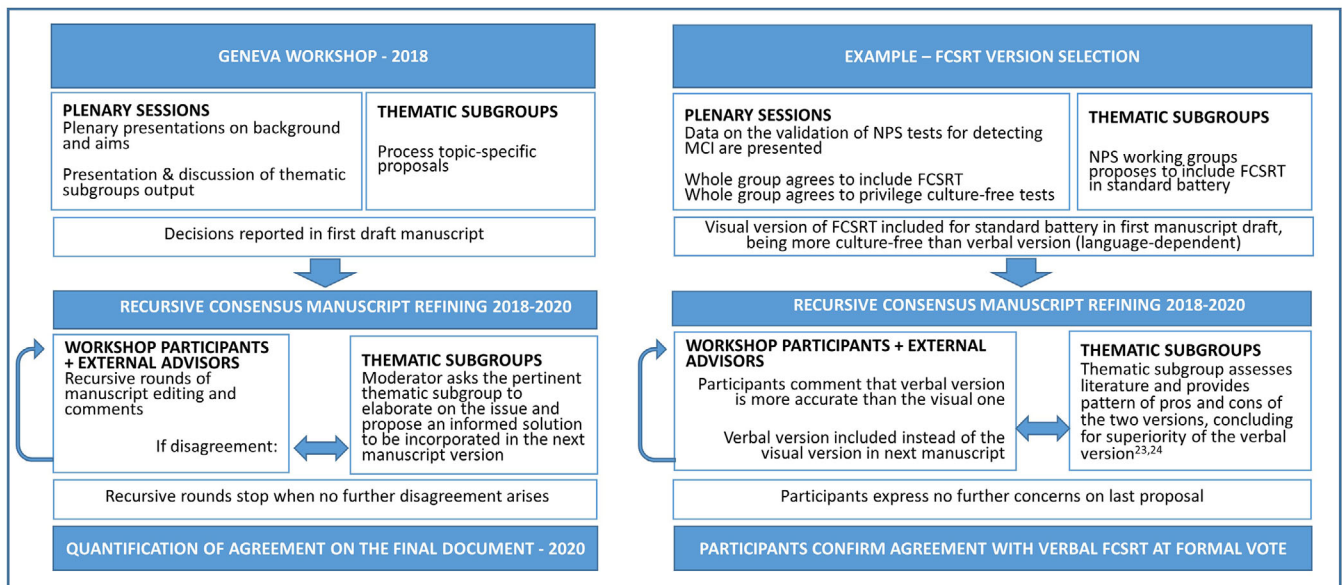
GENEVA WORKSHOP - 2018

PLENARY SESSIONS
Plenary presentations on background and aims

Presentation & discussion of thematic subgroups output

THEMATIC SUBGROUPS
Process topic-specific proposals

Decisions reported in first draft manuscript

RECURSIVE CONSENSUS MANUSCRIPT REFINING 2018-2020

WORKSHOP PARTICIPANTS + EXTERNAL ADVISORS
Recursive rounds of manuscript editing and comments

If disagreement:

THEMATIC SUBGROUPS
Moderator asks the pertinent thematic subgroup to elaborate on the issue and propose an informed solution to be incorporated in the next manuscript version

Recursive rounds stop when no further disagreement arises

QUANTIFICATION OF AGREEMENT ON THE FINAL DOCUMENT - 2020

EXAMPLE – FCSRT VERSION SELECTION

PLENARY SESSIONS
Data on the validation of NPS tests for detecting MCI are presented

Whole group agrees to include FCSRT
Whole group agrees to privilege culture-free tests

THEMATIC SUBGROUPS
NPS working groups proposes to include FCSRT in standard battery

Visual version of FCSRT included for standard battery in first manuscript draft, being more culture-free than verbal version (language-dependent)

RECURSIVE CONSENSUS MANUSCRIPT REFINING 2018-2020

WORKSHOP PARTICIPANTS + EXTERNAL ADVISORS
Participants comment that verbal version is more accurate than the visual one

Verbal version included instead of the visual version in next manuscript

THEMATIC SUBGROUPS
Thematic subgroup assesses literature and provides pattern of pros and cons of the two versions, concluding for superiority of the verbal version$^{23,24}$

Participants express no further concerns on last proposal

PARTICIPANTS CONFIRM AGREEMENT WITH VERBAL FCSRT AT FORMAL VOTE